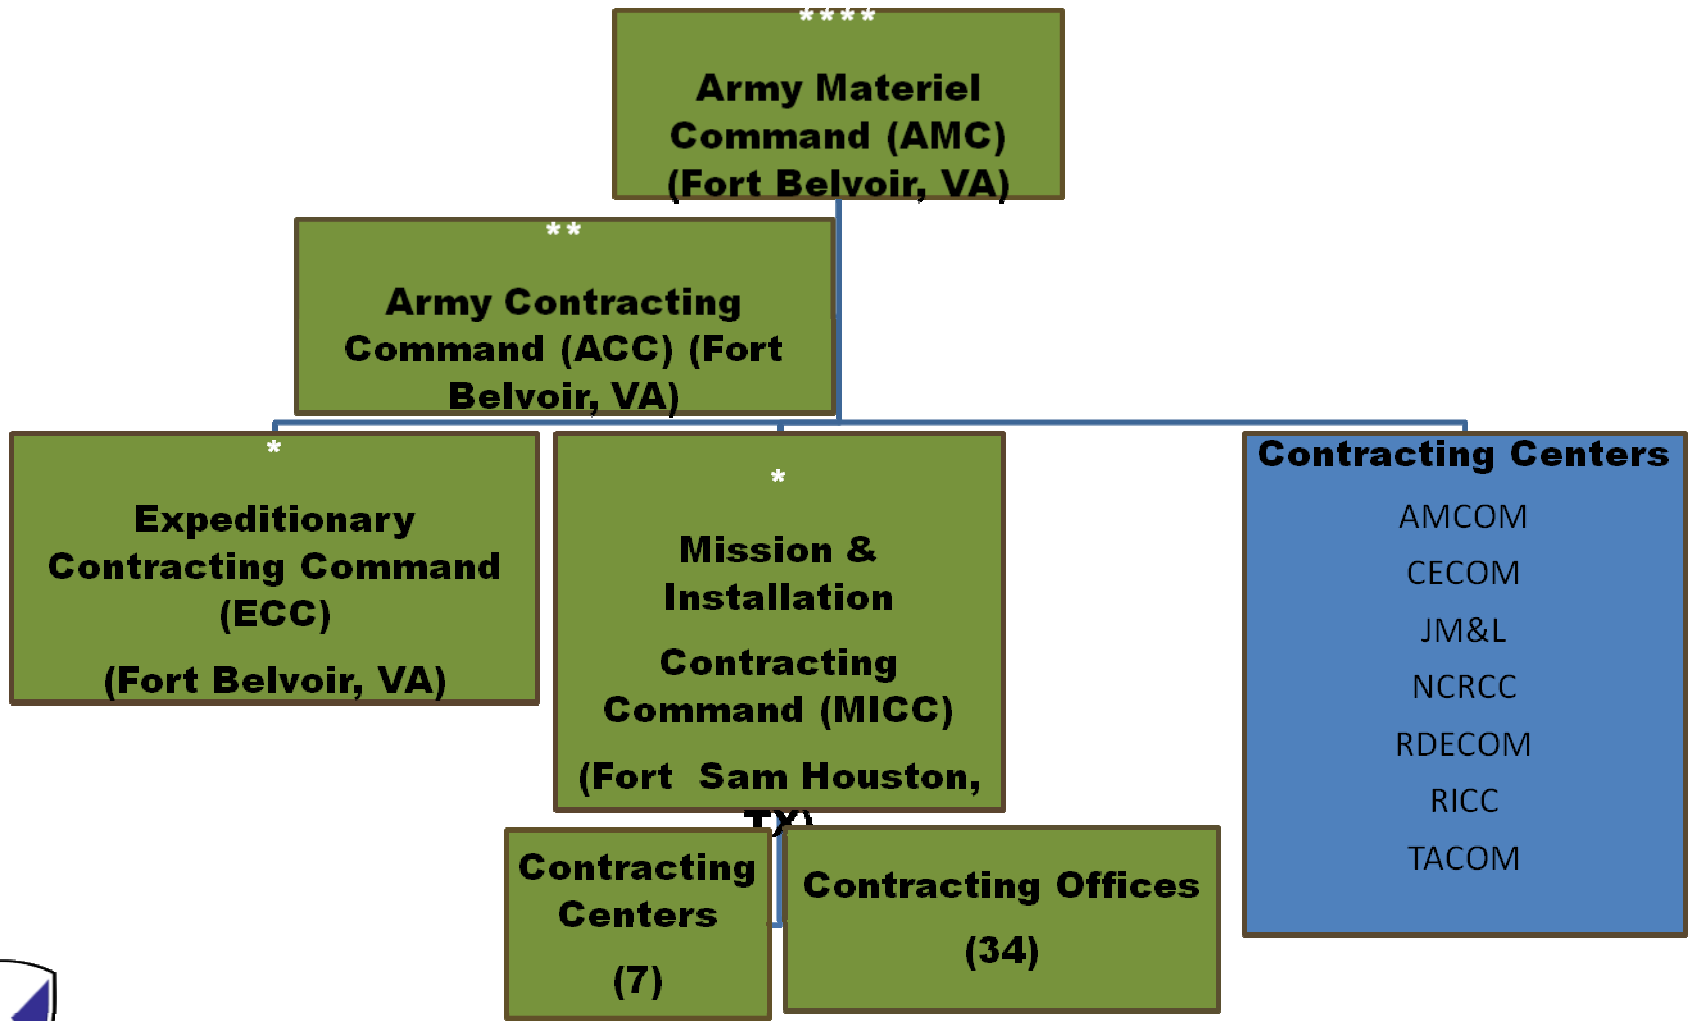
****
Army Materiel Command (AMC) (Fort Belvoir, VA)

**
Army Contracting Command (ACC) (Fort Belvoir, VA)

*
Expeditionary Contracting Command (ECC)

(Fort Belvoir, VA)

*
Mission & Installation

Contracting Command (MICC)

(Fort Sam Houston, TX)

Contracting Centers

AMCOM

CECOM

JM&L

NCRCC

RDECOM

RICC

TACOM

Contracting Centers

(7)

Contracting Offices

(34)